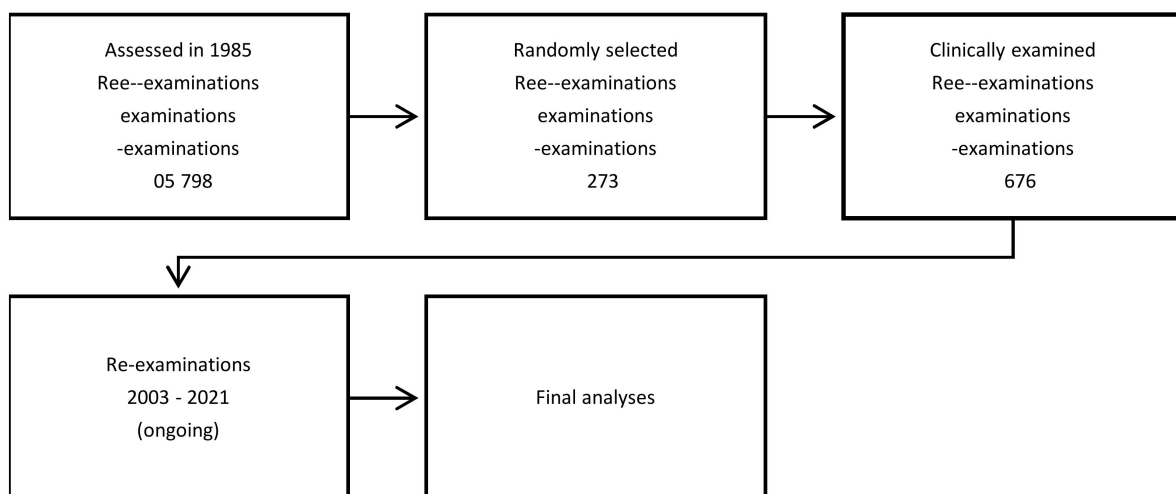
Assessed in 1985
Ree--examinations
examinations
-examinations
05 798

Randomly selected
Ree--examinations
examinations
-examinations
273

Clinically examined
Ree--examinations
examinations
-examinations
676

Re-examinations
2003 - 2021
(ongoing)

Final analyses